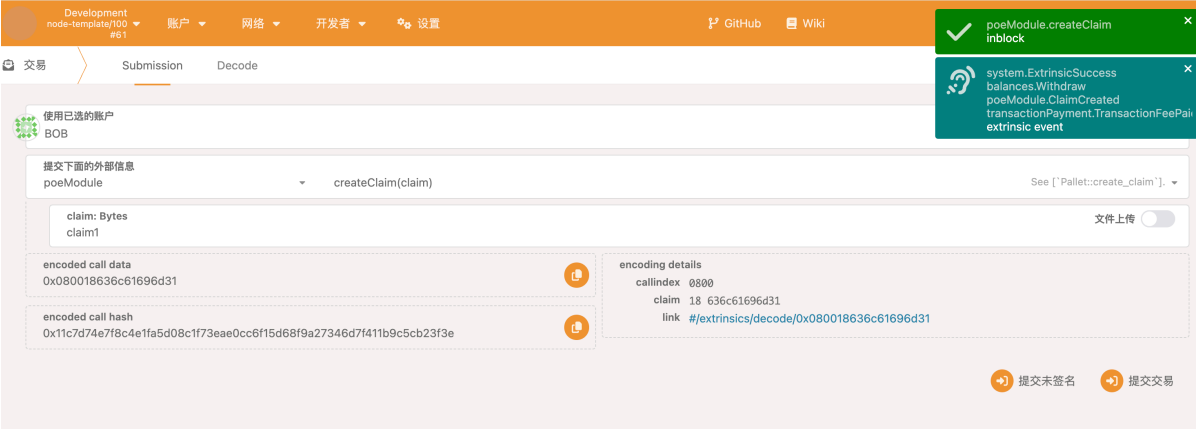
Development
node-template/100
#61
账户
网络
开发者
设置
GitHub
Wiki

poeModule.createClaim
inblock

system.ExtrinsicSuccess
balances.Withdraw
poeModule.ClaimCreated
transactionPayment.TransactionFeePai
extrinsic event

交易
Submission
Decode

使用已选的账户
BOB

提交下面的外部信息
poeModule
createClaim(claim)
See [`Pallet::create_claim`].

claim: Bytes
claim1
文件上传

encoded call data
0x080018636c61696d31

encoded call hash
0x11c7d74e7f8c4e1fa5d08c1f73eae0cc6f15d68f9a27346d7f411b9c5cb23f3e

encoding details
callindex 0800
claim 18 636c61696d31
link #/extrinsics/decode/0x080018636c61696d31

提交未签名
提交交易